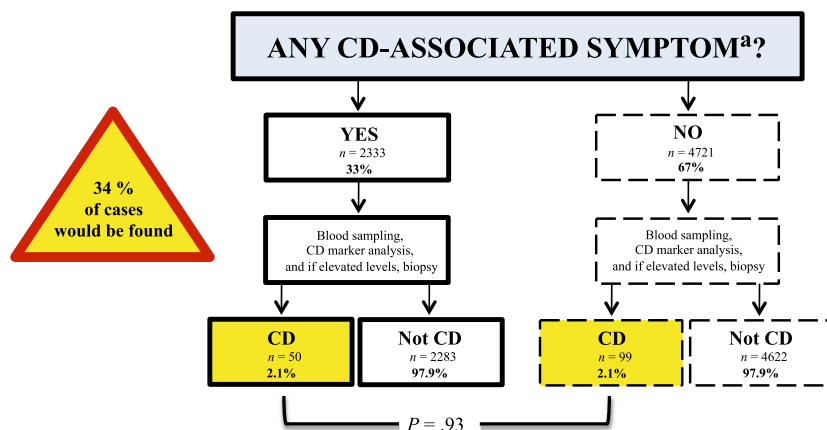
ANY CD-ASSOCIATED SYMPTOM$^{a}$?

34 %
of cases
would be found

YES
$n$ = 2333
33%

NO
$n$ = 4721
67%

Blood sampling,
CD marker analysis,
and if elevated levels, biopsy

Blood sampling,
CD marker analysis,
and if elevated levels, biopsy

CD
$n$ = 50
2.1%

Not CD
$n$ = 2283
97.9%

CD
$n$ = 99
2.1%

Not CD
$n$ = 4622
97.9%

$P$ = .93